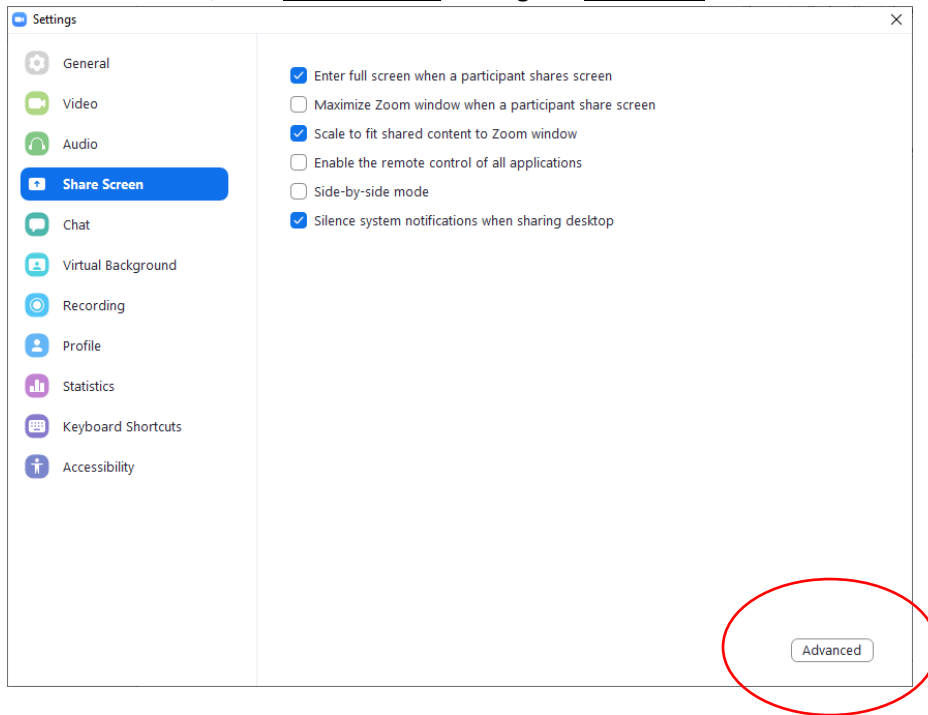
Settings

×

General

Video

Audio

Share Screen

Chat

Virtual Background

Recording

Profile

Statistics

Keyboard Shortcuts

Accessibility

Enter full screen when a participant shares screen

Maximize Zoom window when a participant share screen

Scale to fit shared content to Zoom window

Enable the remote control of all applications

Side-by-side mode

Silence system notifications when sharing desktop

Advanced